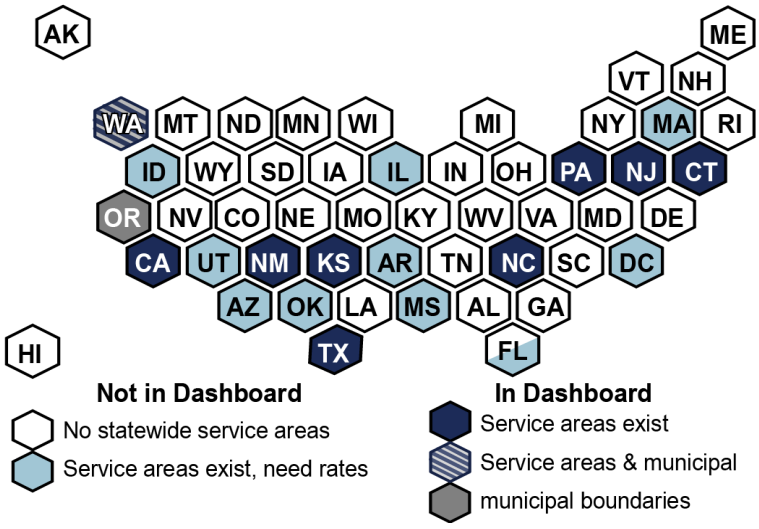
AK
ME
VT NH
WA MT ND MN WI MI NY MA RI
ID WY SD IA IL IN OH PA NJ CT
OR NV CO NE MO KY WV VA MD DE
CA UT NM KS AR TN NC SC DC
AZ OK LA MS AL GA
HI
TX
FL

Not in Dashboard
No statewide service areas
Service areas exist, need rates

In Dashboard
Service areas exist
Service areas & municipal
municipal boundaries